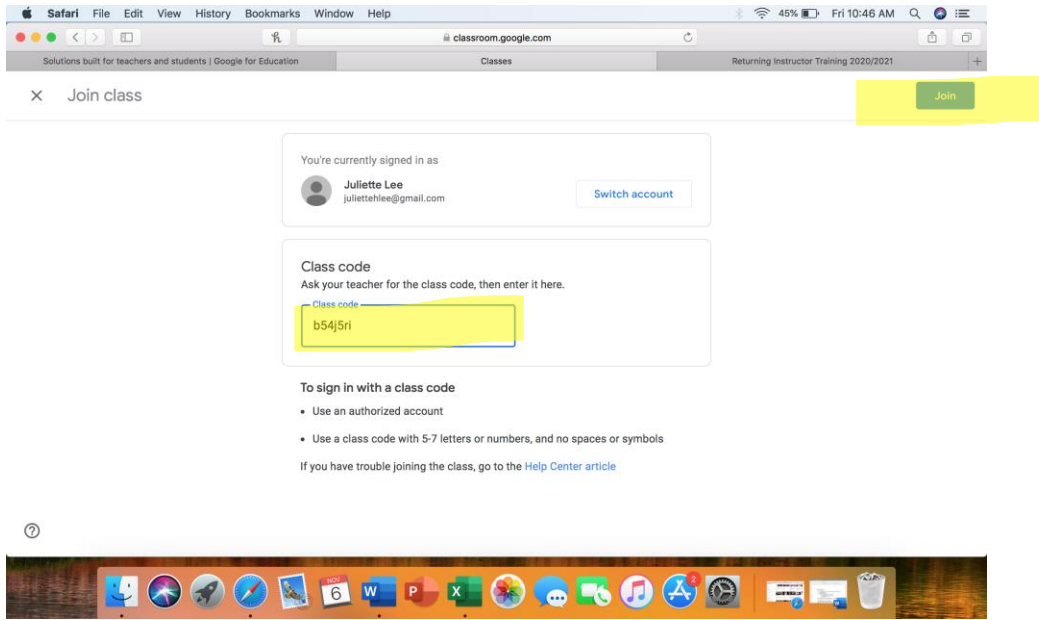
Safari File Edit View History Bookmarks Window Help

45% Fri 10:46 AM

classroom.google.com

Solutions built for teachers and students | Google for Education

Classes

Returning Instructor Training 2020/2021

×  Join class

Join

You're currently signed in as

Juliette Lee
juliettehlee@gmail.com

Switch account

Class code
Ask your teacher for the class code, then enter it here.

Class code
b54j5ri

To sign in with a class code

• Use an authorized account

• Use a class code with 5-7 letters or numbers, and no spaces or symbols

If you have trouble joining the class, go to the Help Center article

NOV
6

2